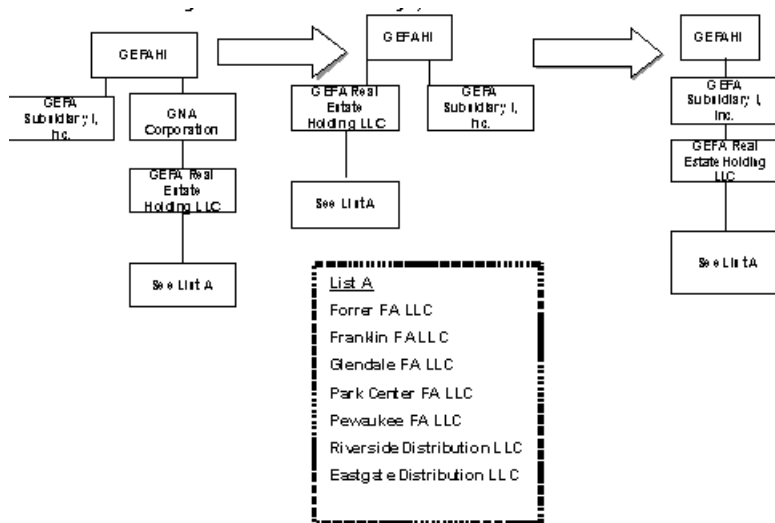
GEFAHI

GEFA Subsidiary I, Inc.

GNA Corporation

GEFA Real Estate Holding LLC

See List A

GEFAHI

GEFA Real Estate Holding LLC

GEFA Subsidiary I, Inc.

See List A

GEFAHI

GEFA Subsidiary I, Inc.

GEFA Real Estate Holding LLC

See List A

List A
Forrer FA LLC
Franklin FA LLC
Glendale FA LLC
Park Center FA LLC
Pewaukee FA LLC
Riverside Distribution LLC
Eastgate Distribution LLC